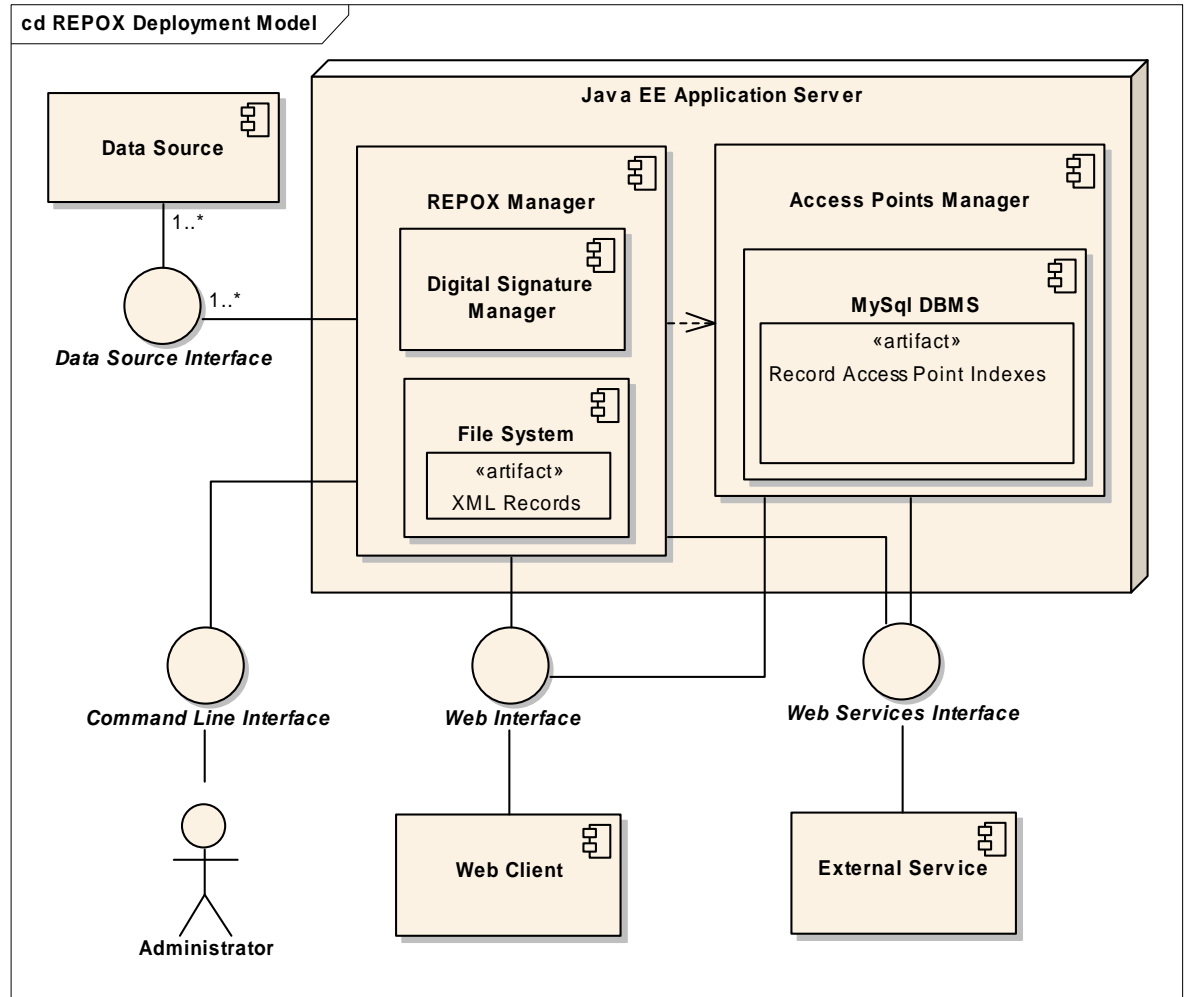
cd REPOX Deployment Model

Data Source

1..*

1..*

Data Source Interface

Java EE Application Server

REPOX Manager

Digital Signature Manager

File System

«artifact»

XML Records

Access Points Manager

MySql DBMS

«artifact»

Record Access Point Indexes

Command Line Interface

Web Interface

Web Services Interface

Administrator

Web Client

External Service